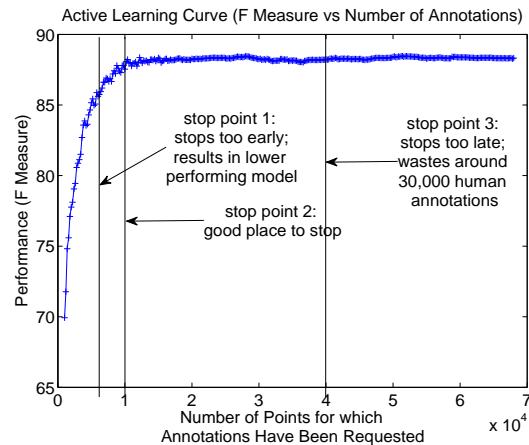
Active Learning Curve (F Measure vs Number of Annotations)

Performance (F Measure)

90
85
80
75
70
65

stop point 1:
stops too early;
results in lower
performing model

stop point 2:
good place to stop

stop point 3:
stops too late;
wastes around
30,000 human
annotations

0 1 2 3 4 5 6 7
$\times 10^4$

Number of Points for which
Annotations Have Been Requested